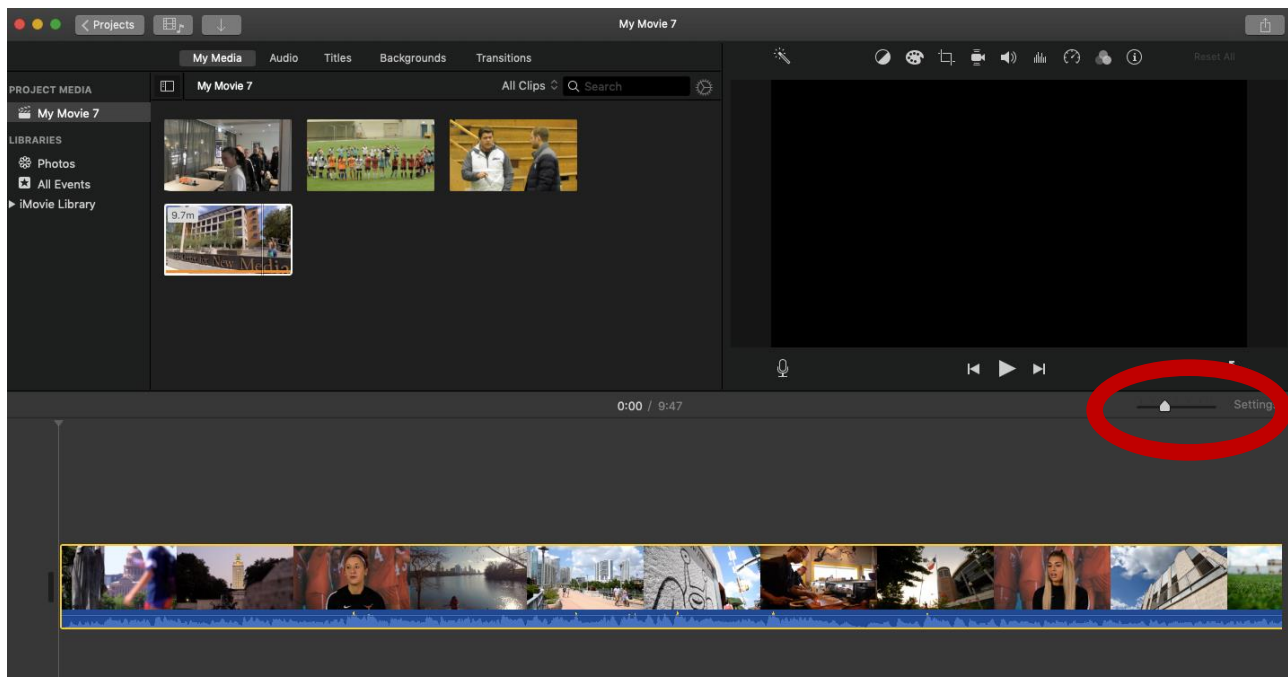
Projects

My Movie 7

My Media Audio Titles Backgrounds Transitions

Reset All

PROJECT MEDIA
My Movie 7
LIBRARIES
Photos
All Events
iMovie Library

My Movie 7

All Clips

Search

9.7m

0:00 / 9:47

Setting